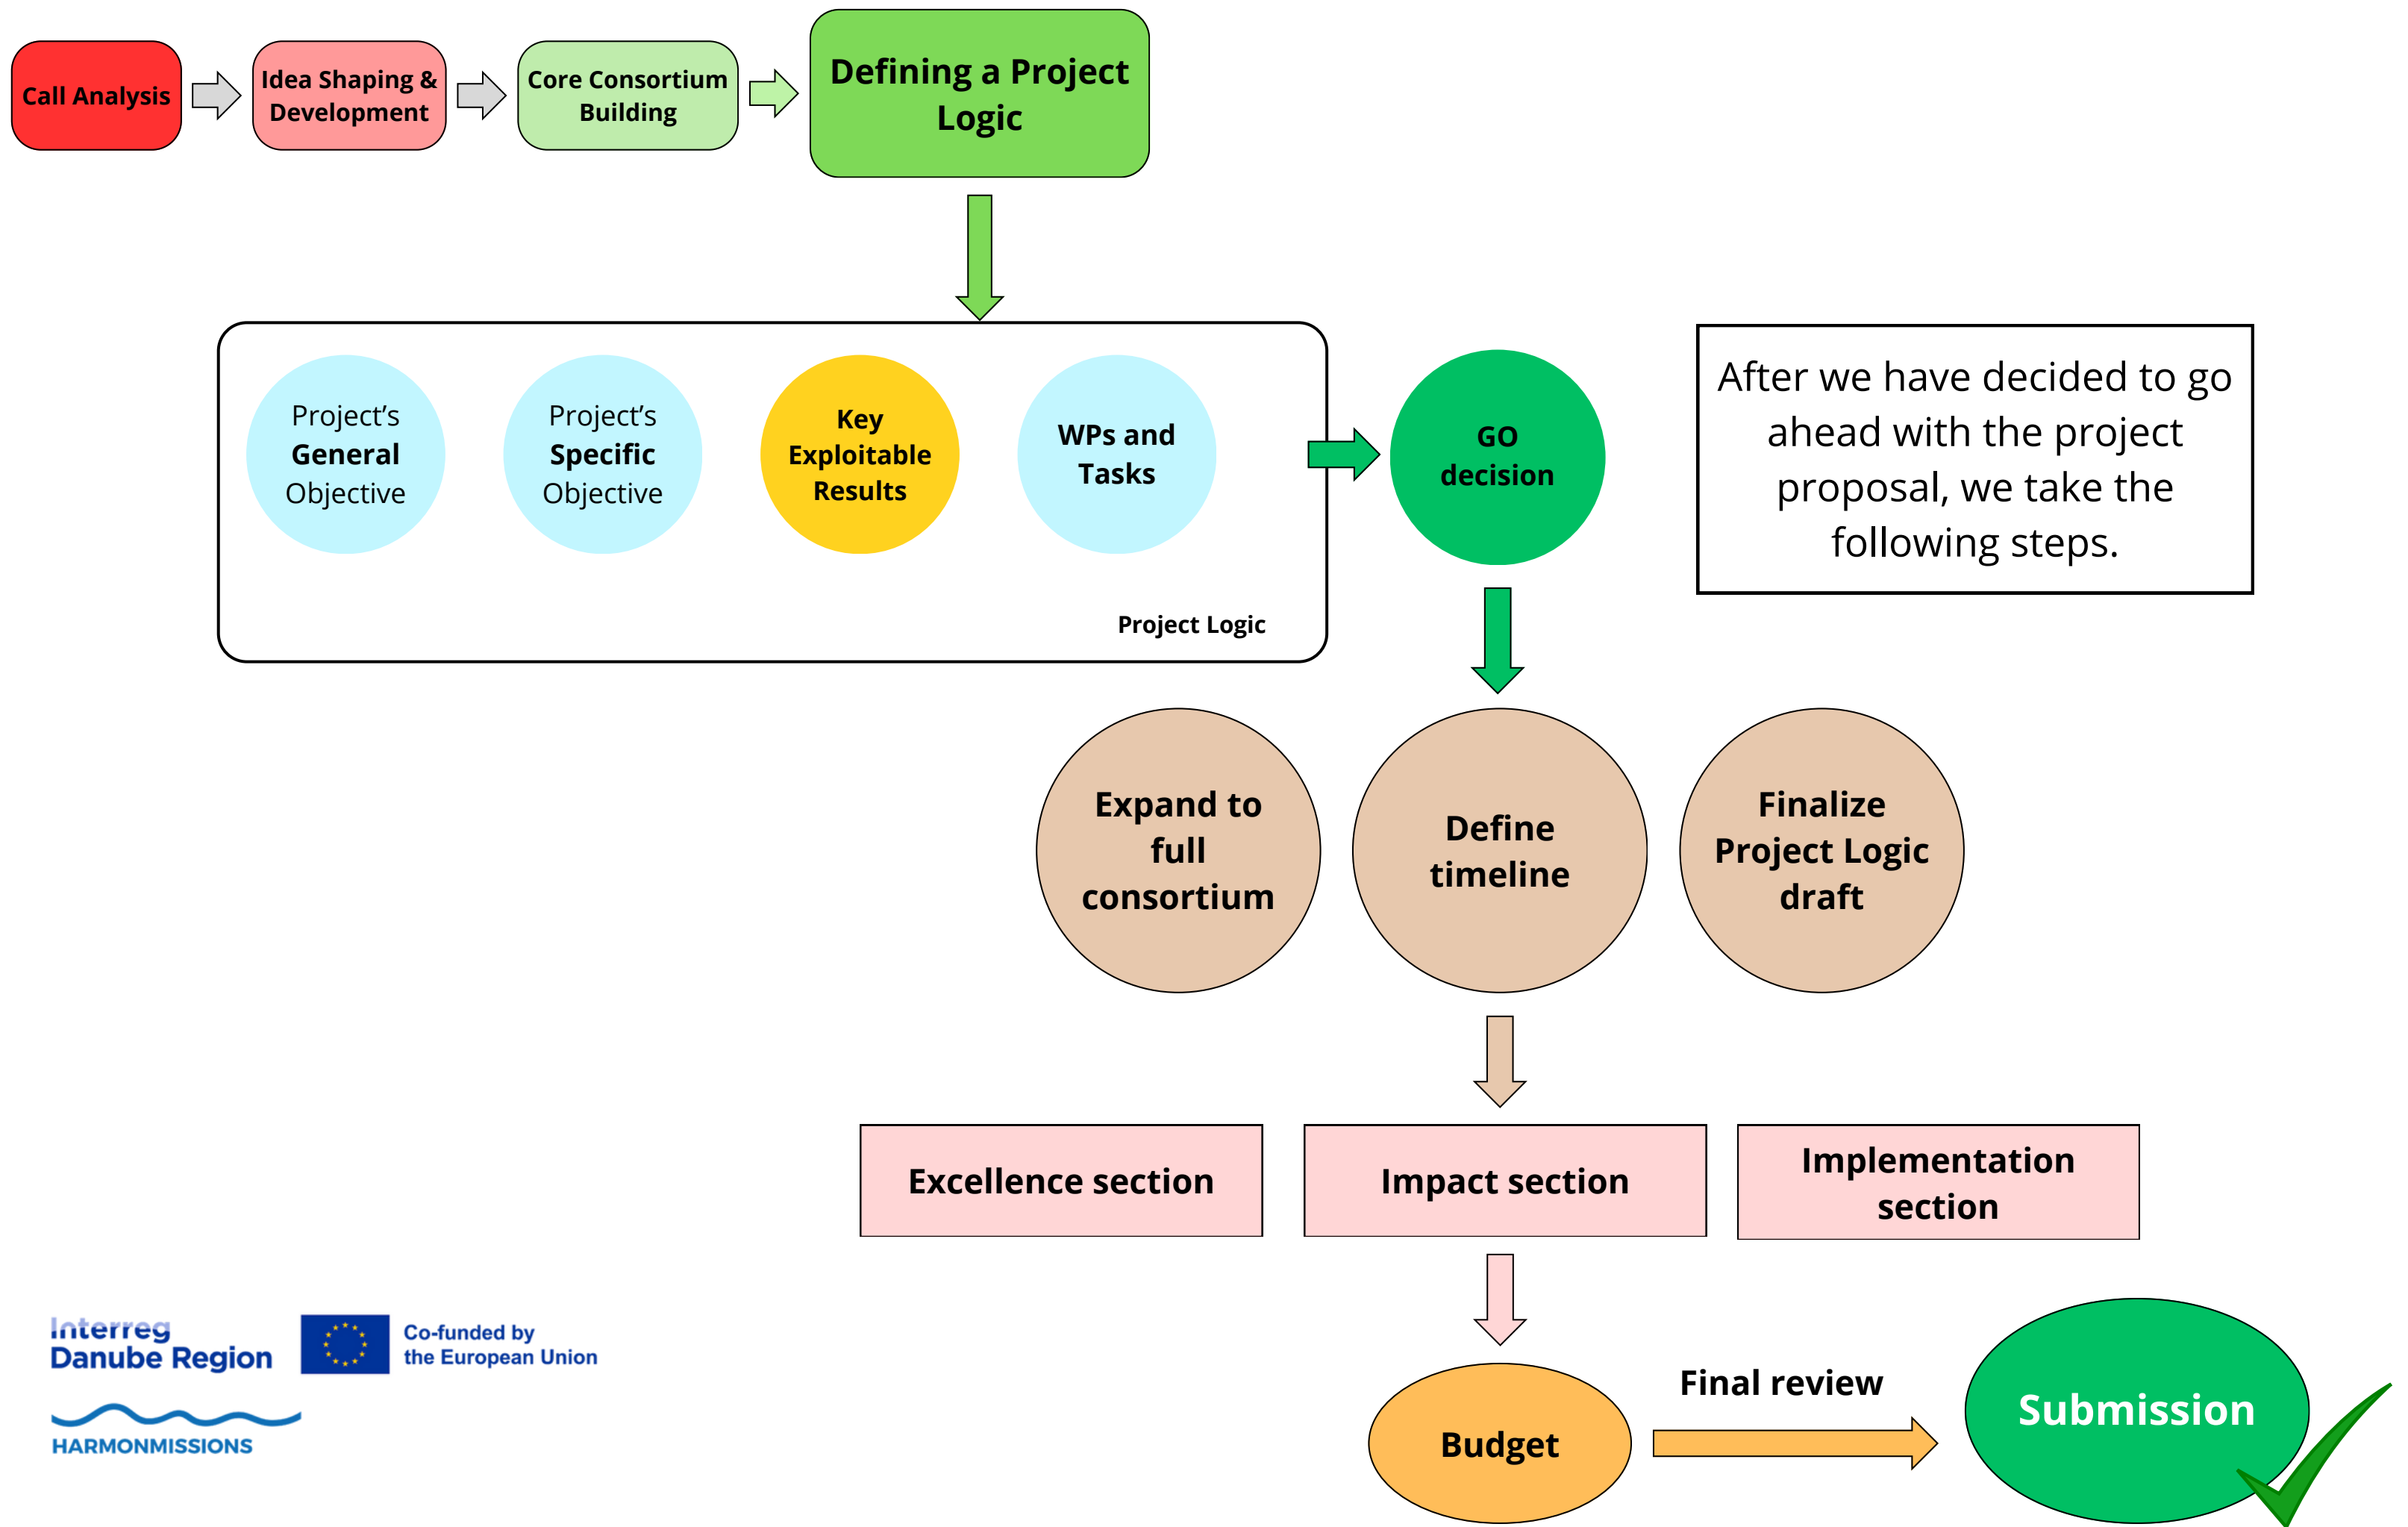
Call Analysis

Idea Shaping & Development

Core Consortium Building

Defining a Project Logic

Project's General Objective

Project's Specific Objective

Key Exploitable Results

WPs and Tasks

Project Logic

GO decision

After we have decided to go ahead with the project proposal, we take the following steps.

Expand to full consortium

Define timeline

Finalize Project Logic draft

Excellence section

Impact section

Implementation section

Budget

Final review

Submission

Interreg Danube Region

Co-funded by the European Union

HARMONMISSIONS